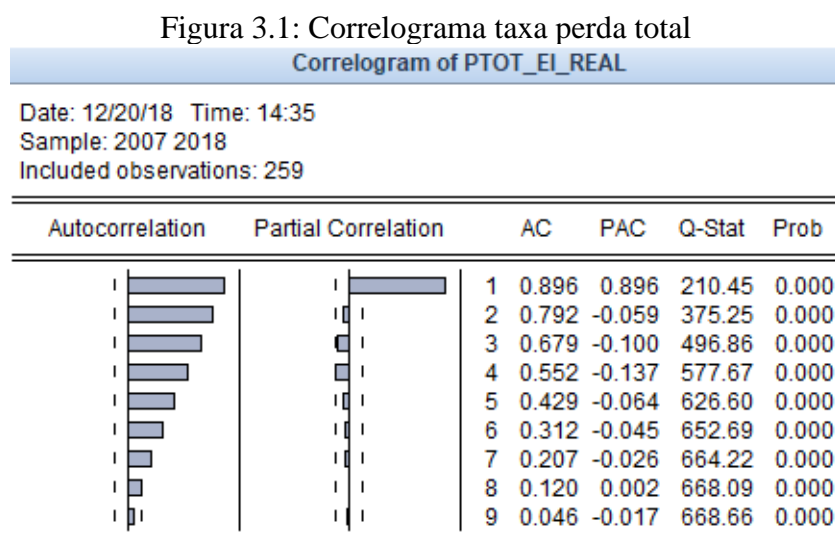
Figura 3.1: Correlograma taxa perda total

Correlogram of PTOT_EI_REAL

Date: 12/20/18 Time: 14:35
Sample: 2007 2018
Included observations: 259

| Autocorrelation | Partial Correlation | | AC | PAC | Q-Stat | Prob |
|---|---|---|---|---|---|---|
| | | 1 | 0.896 | 0.896 | 210.45 | 0.000 |
| | | 2 | 0.792 | -0.059 | 375.25 | 0.000 |
| | | 3 | 0.679 | -0.100 | 496.86 | 0.000 |
| | | 4 | 0.552 | -0.137 | 577.67 | 0.000 |
| | | 5 | 0.429 | -0.064 | 626.60 | 0.000 |
| | | 6 | 0.312 | -0.045 | 652.69 | 0.000 |
| | | 7 | 0.207 | -0.026 | 664.22 | 0.000 |
| | | 8 | 0.120 | 0.002 | 668.09 | 0.000 |
| | | 9 | 0.046 | -0.017 | 668.66 | 0.000 |